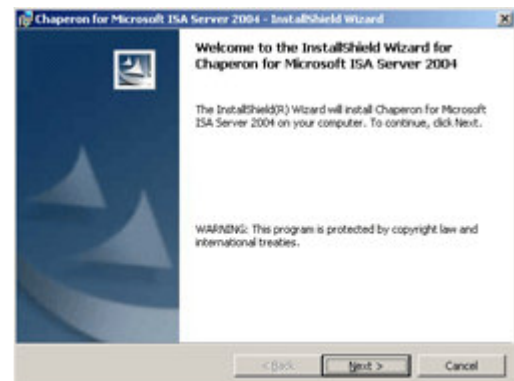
Chaperon for Microsoft ISA Server 2004 - InstallShield Wizard

Welcome to the InstallShield Wizard for Chaperon for Microsoft ISA Server 2004

The InstallShield(R) Wizard will install Chaperon for Microsoft ISA Server 2004 on your computer. To continue, click Next.

WARNING: This program is protected by copyright law and international treaties.

< Back

Next >

Cancel